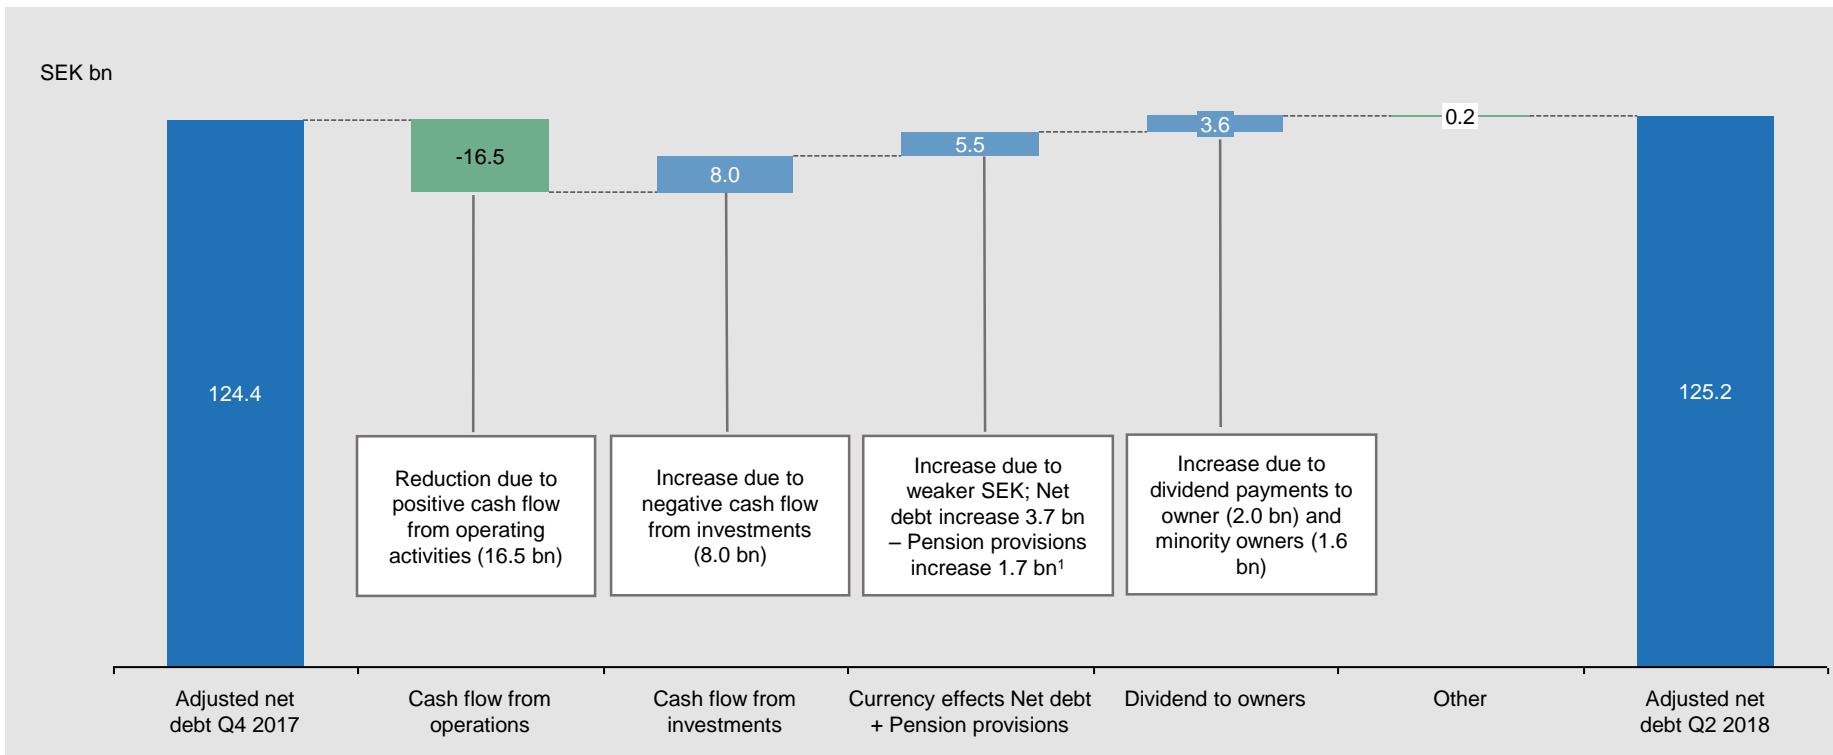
SEK bn

124.4

-16.5

8.0

5.5

3.6

0.2

125.2

Reduction due to positive cash flow from operating activities (16.5 bn)

Increase due to negative cash flow from investments (8.0 bn)

Increase due to weaker SEK; Net debt increase 3.7 bn – Pension provisions increase 1.7 bn$^1$

Increase due to dividend payments to owner (2.0 bn) and minority owners (1.6 bn)

Adjusted net debt Q4 2017

Cash flow from operations

Cash flow from investments

Currency effects Net debt + Pension provisions

Dividend to owners

Other

Adjusted net debt Q2 2018